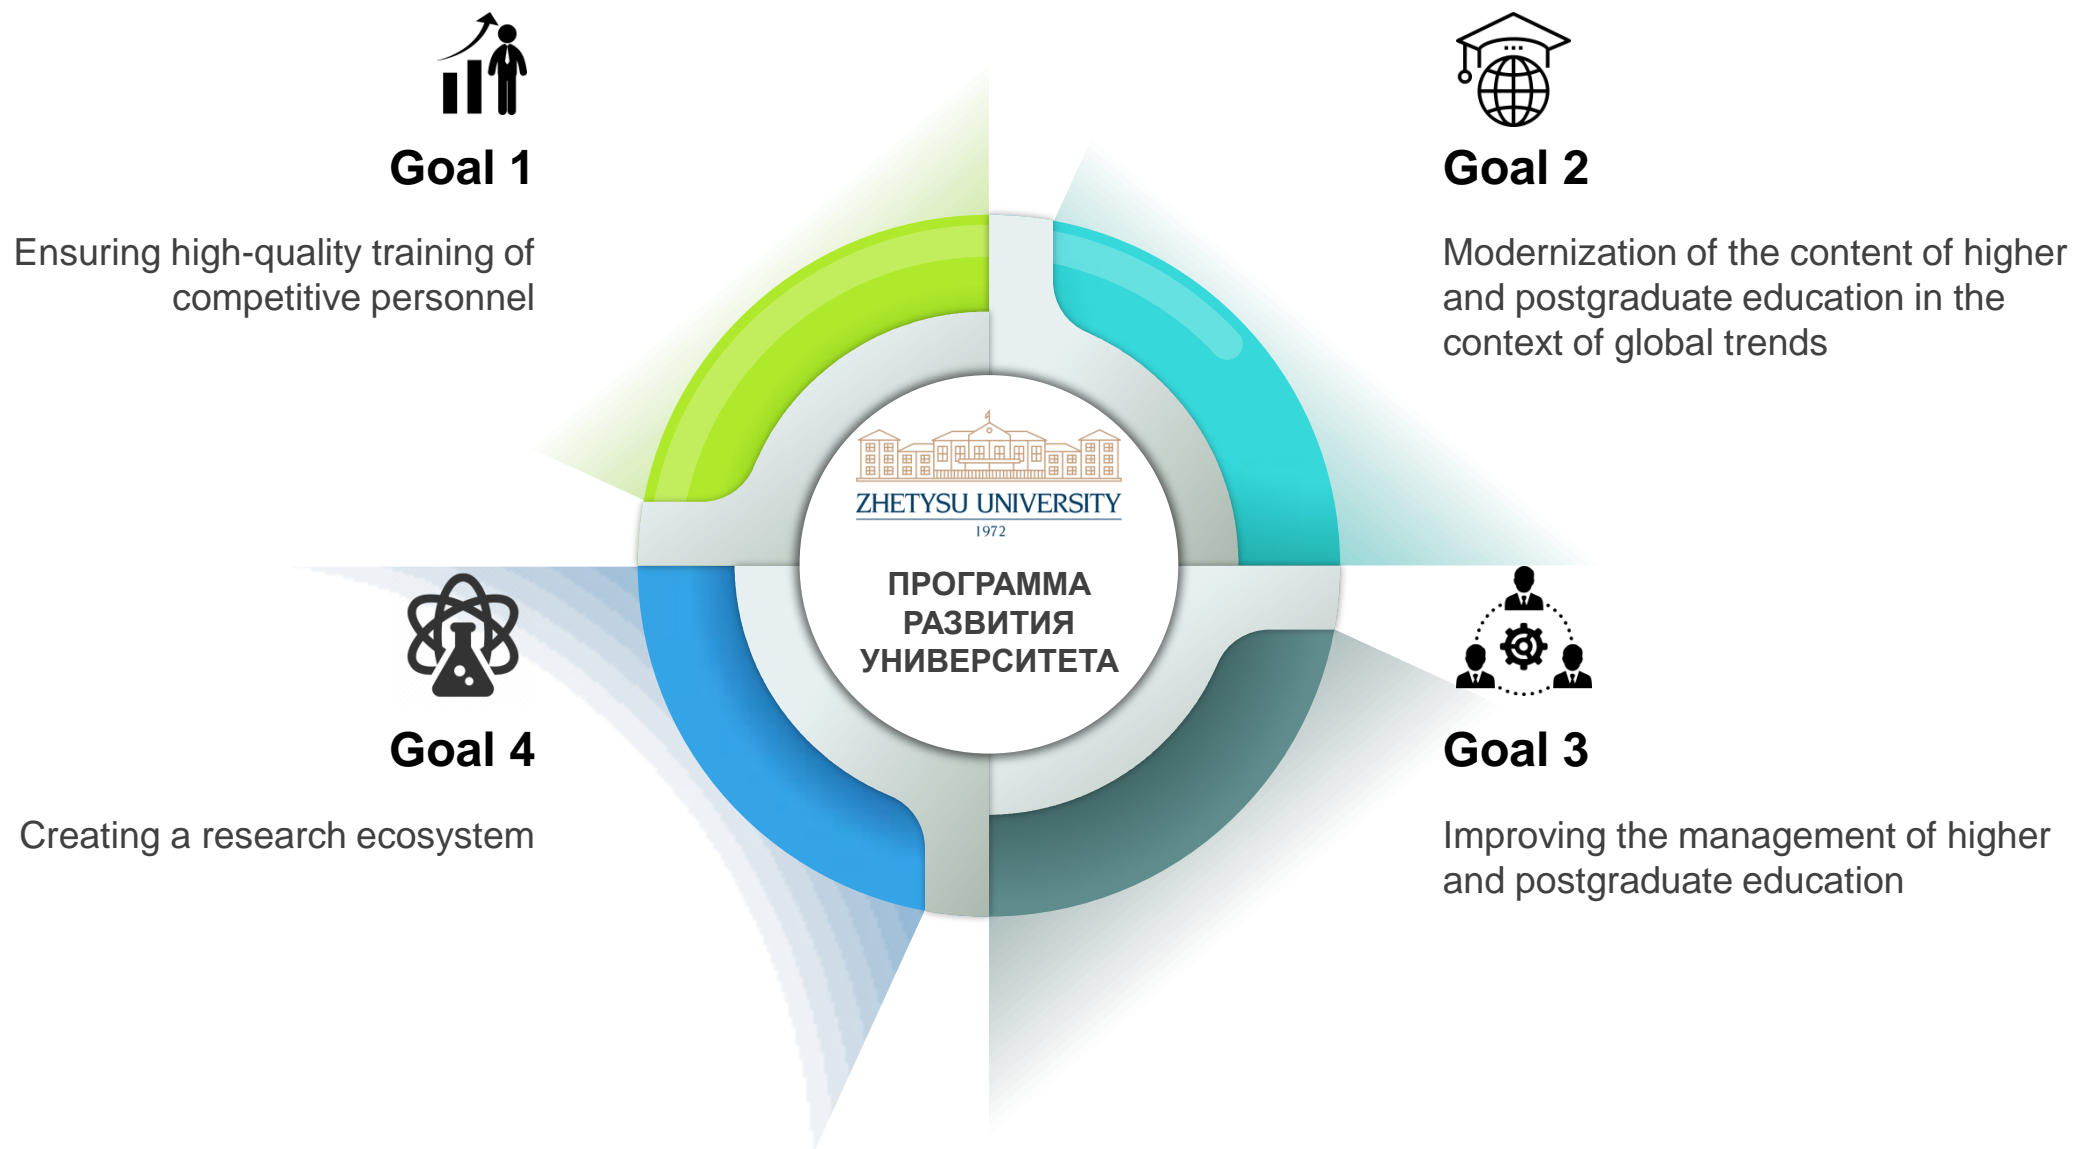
Goal 1

Ensuring high-quality training of competitive personnel

Goal 2

Modernization of the content of higher and postgraduate education in the context of global trends

ZHETYSU UNIVERSITY
1972

ПРОГРАММА РАЗВИТИЯ УНИВЕРСИТЕТА

Goal 4

Creating a research ecosystem

Goal 3

Improving the management of higher and postgraduate education